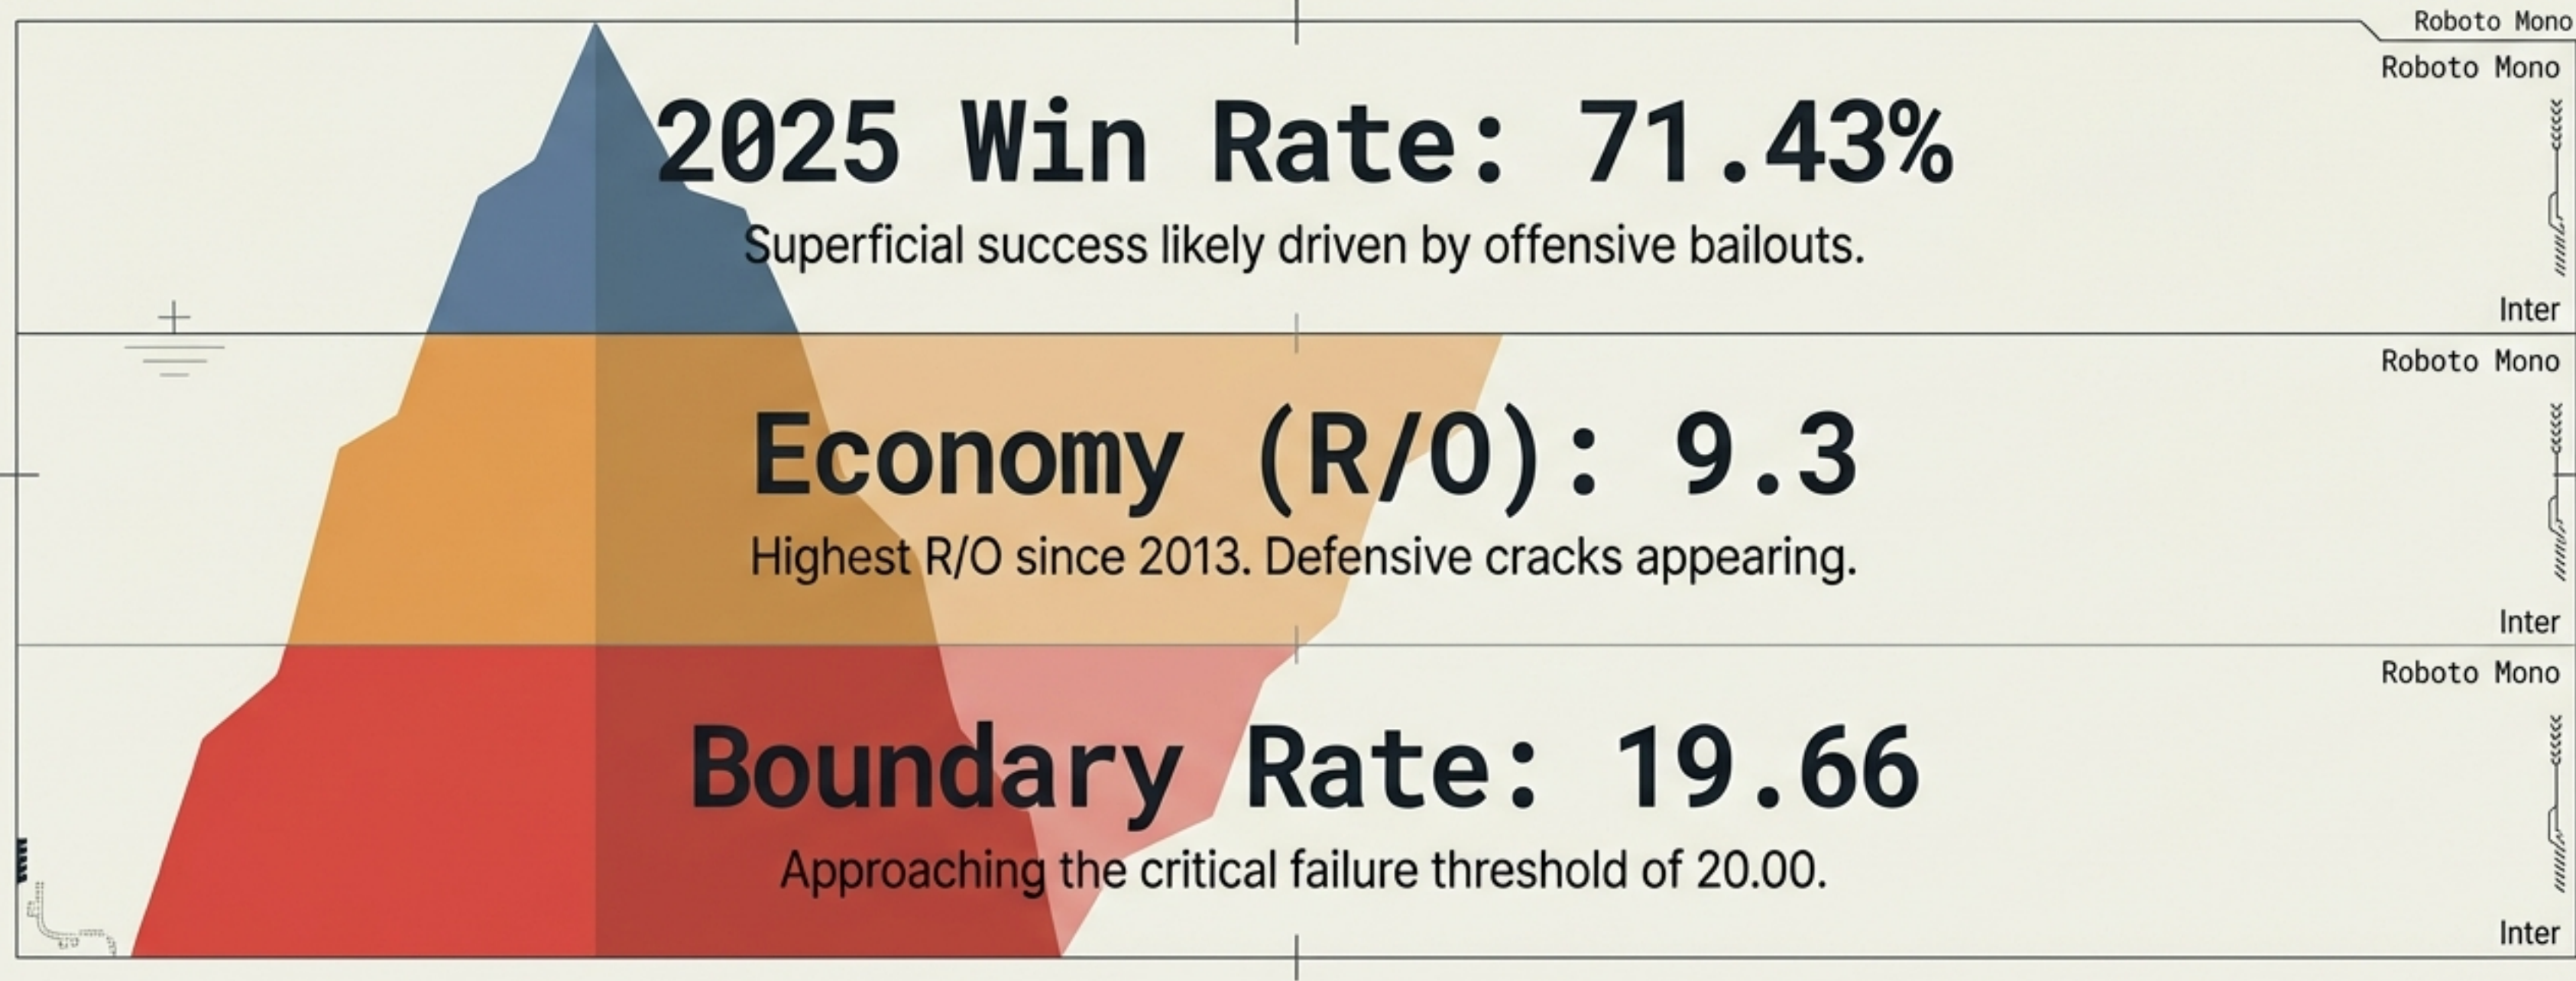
Roboto Mono

Roboto Mono

2025 Win Rate: 71.43%

Superficial success likely driven by offensive bailouts.

Inter

Roboto Mono

Economy (R/O): 9.3

Highest R/O since 2013. Defensive cracks appearing.

Inter

Roboto Mono

Boundary Rate: 19.66

Approaching the critical failure threshold of 20.00.

Inter